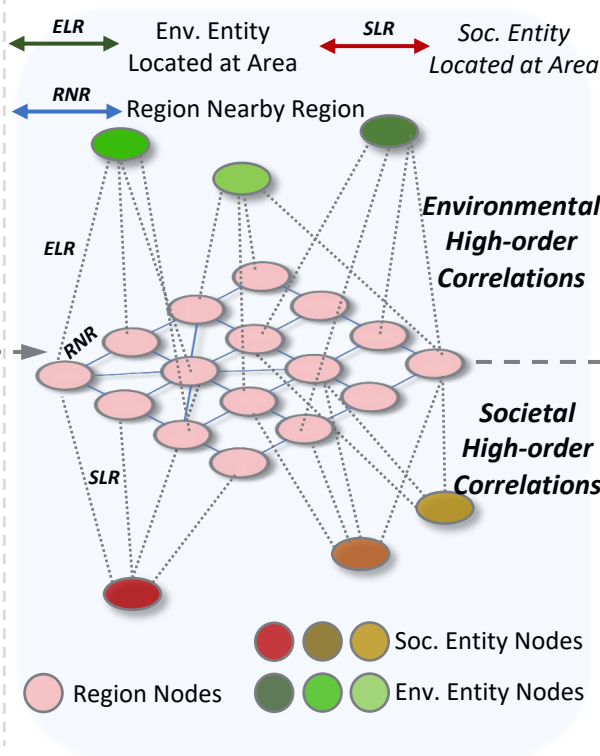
ELR Env. Entity Located at Area

SLR Soc. Entity Located at Area

RNR Region Nearby Region

Environmental High-order Correlations

ELR

RNR

Societal High-order Correlations

SLR

Soc. Entity Nodes

Region Nodes

Env. Entity Nodes